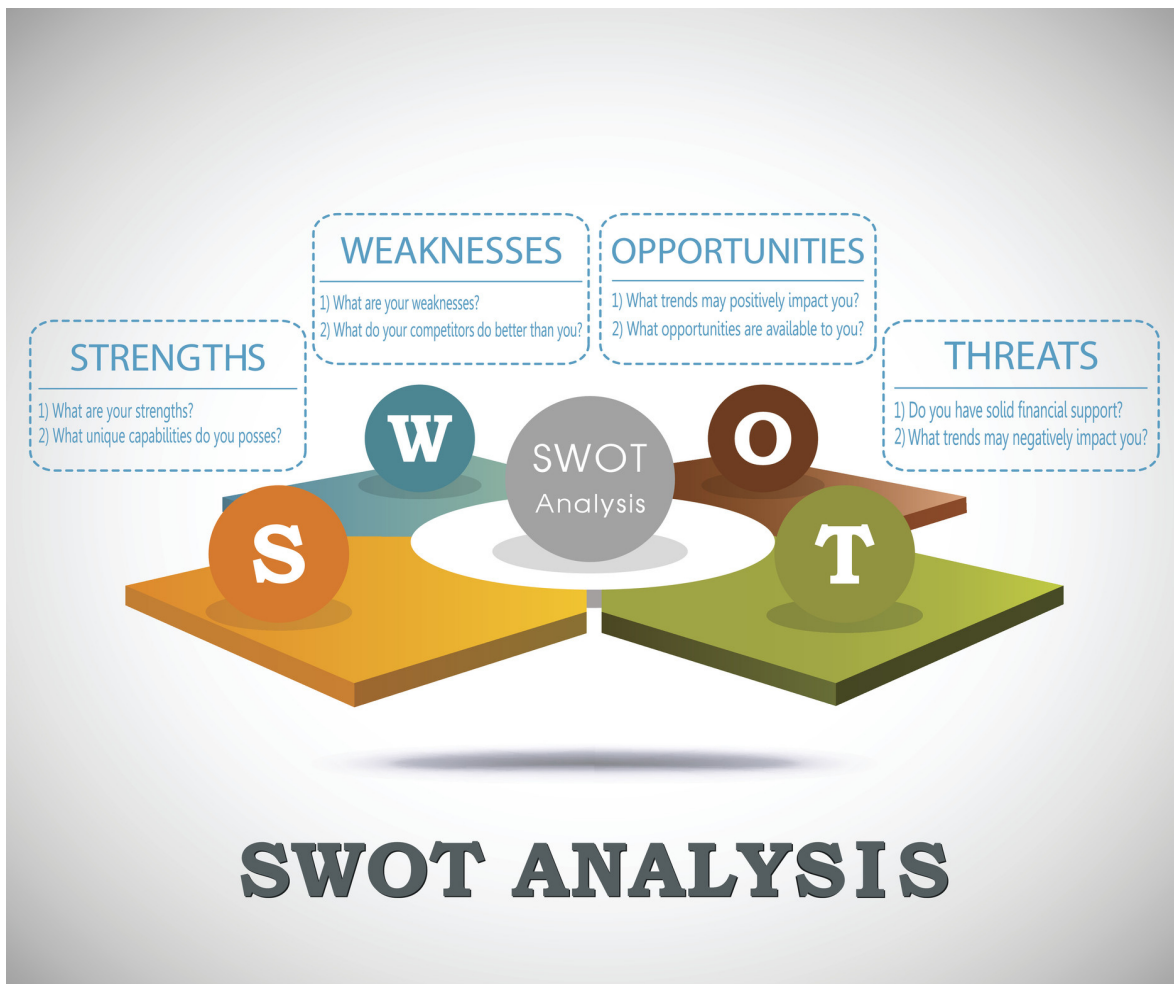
WEAKNESSES
1) What are your weaknesses?
2) What do your competitors do better than you?

OPPORTUNITIES
1) What trends may positively impact you?
2) What opportunities are available to you?

STRENGTHS
1) What are your strengths?
2) What unique capabilities do you posses?

THREATS
1) Do you have solid financial support?
2) What trends may negatively impact you?

W

SWOT
Analysis

O

S

T

SWOT ANALYSIS